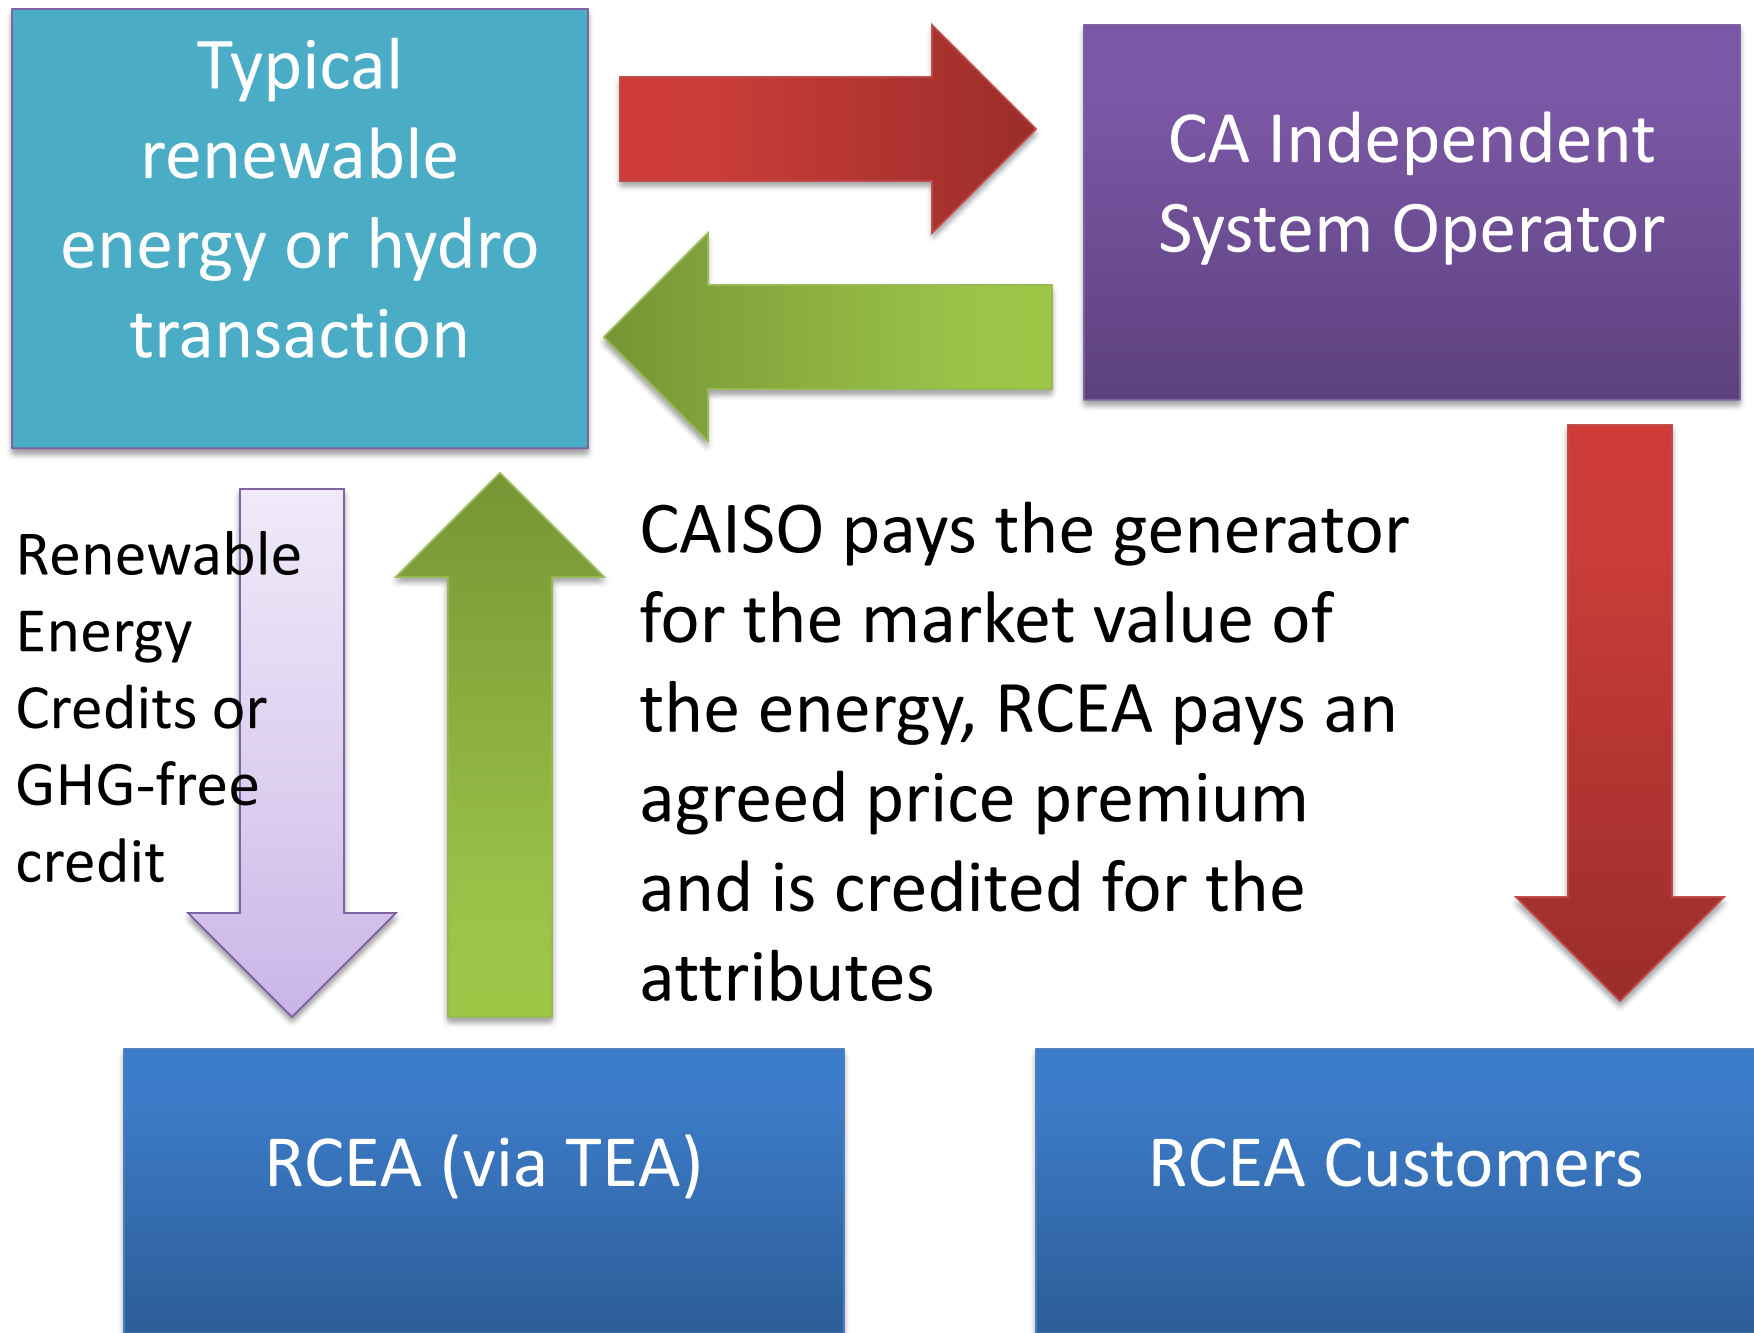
Typical renewable energy or hydro transaction

CA Independent System Operator

Renewable Energy Credits or GHG-free credit

CAISO pays the generator for the market value of the energy, RCEA pays an agreed price premium and is credited for the attributes

RCEA (via TEA)

RCEA Customers